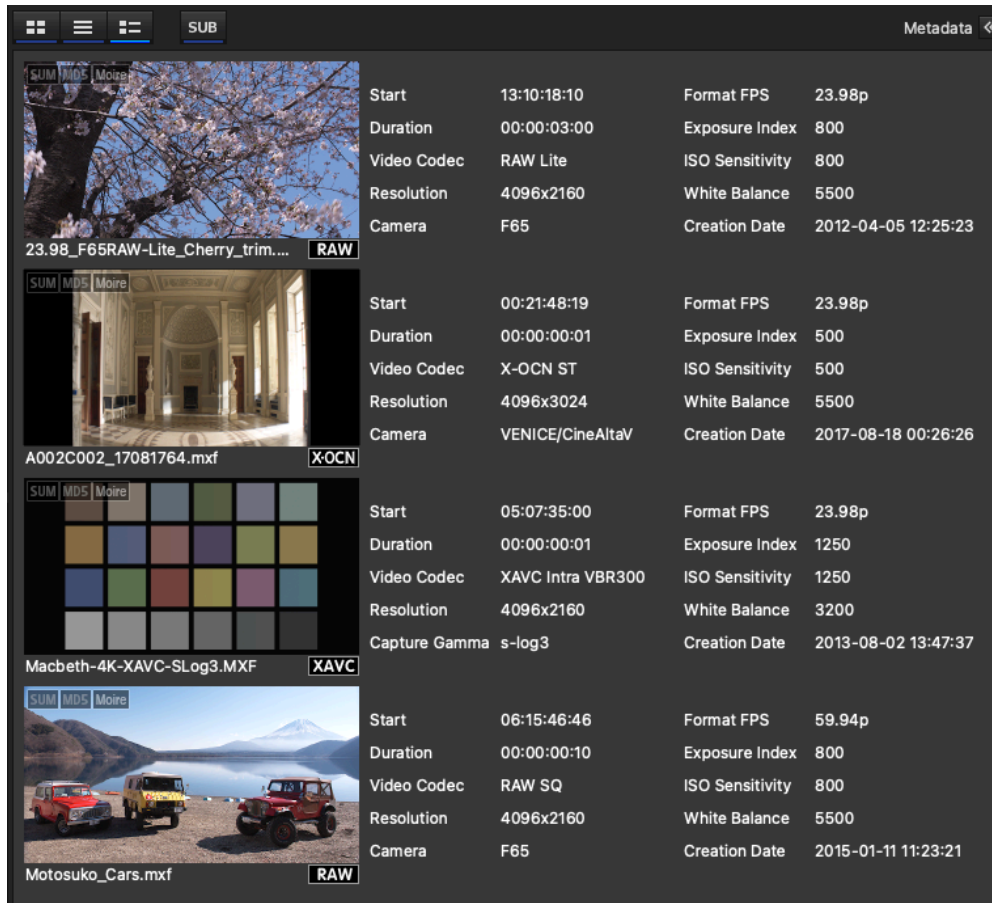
SUB

Metadata

SUM MDS Moire

23.98_F65RAW-Lite_Cherry_trim.... RAW

| Start | 13:10:18:10 | Format FPS | 23.98p |
|---|---|---|---|
| Duration | 00:00:03:00 | Exposure Index | 800 |
| Video Codec | RAW Lite | ISO Sensitivity | 800 |
| Resolution | 4096x2160 | White Balance | 5500 |
| Camera | F65 | Creation Date | 2012-04-05 12:25:23 |

SUM MDS Moire

A002C002_17081764.mxf X-OCN

| Start | 00:21:48:19 | Format FPS | 23.98p |
|---|---|---|---|
| Duration | 00:00:00:01 | Exposure Index | 500 |
| Video Codec | X-OCN ST | ISO Sensitivity | 500 |
| Resolution | 4096x3024 | White Balance | 5500 |
| Camera | VENICE/CineAltaV | Creation Date | 2017-08-18 00:26:26 |

SUM MDS Moire

Macbeth-4K-XAVC-SLog3.MXF XAVC

| Start | 05:07:35:00 | Format FPS | 23.98p |
|---|---|---|---|
| Duration | 00:00:00:01 | Exposure Index | 1250 |
| Video Codec | XAVC Intra VBR300 | ISO Sensitivity | 1250 |
| Resolution | 4096x2160 | White Balance | 3200 |
| Capture Gamma | s-log3 | Creation Date | 2013-08-02 13:47:37 |

SUM MDS Moire

Motosuko_Cars.mxf RAW

| Start | 06:15:46:46 | Format FPS | 59.94p |
|---|---|---|---|
| Duration | 00:00:00:10 | Exposure Index | 800 |
| Video Codec | RAW SQ | ISO Sensitivity | 800 |
| Resolution | 4096x2160 | White Balance | 5500 |
| Camera | F65 | Creation Date | 2015-01-11 11:23:21 |